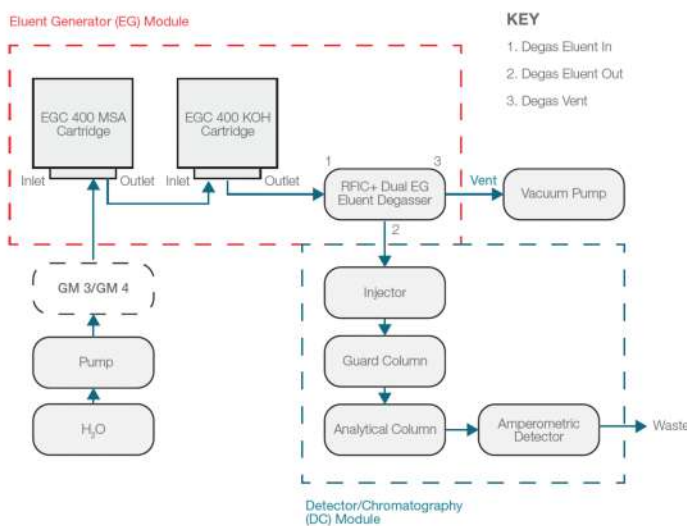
Eluent Generator (EG) Module

KEY
1. Degas Eluent In
2. Degas Eluent Out
3. Degas Vent

EGC 400 MSA Cartridge

EGC 400 KOH Cartridge

Inlet
Outlet
Inlet
Outlet

1
3
RFIC+ Dual EG Eluent Degasser
Vent
Vacuum Pump
2

GM 3/GM 4

Pump

$H_2O$

Injector

Guard Column

Analytical Column

Amperometric Detector

Waste

Detector/Chromatography (DC) Module